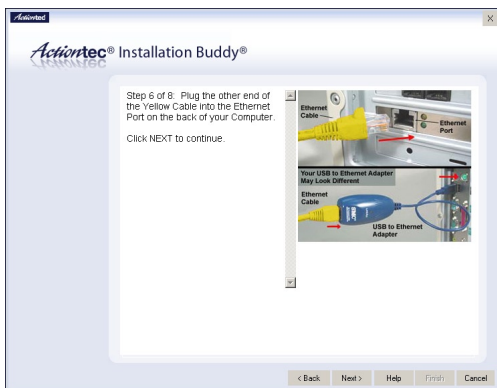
Actiontec

×

Actiontec® Installation Buddy®

Step 6 of 8: Plug the other end of the Yellow Cable into the Ethernet Port on the back of your Computer.

Click NEXT to continue.

Ethernet Cable

Ethernet Port

Your USB to Ethernet Adapter May Look Different

Ethernet Cable

USB to Ethernet Adapter

< Back Next > Help Finish Cancel